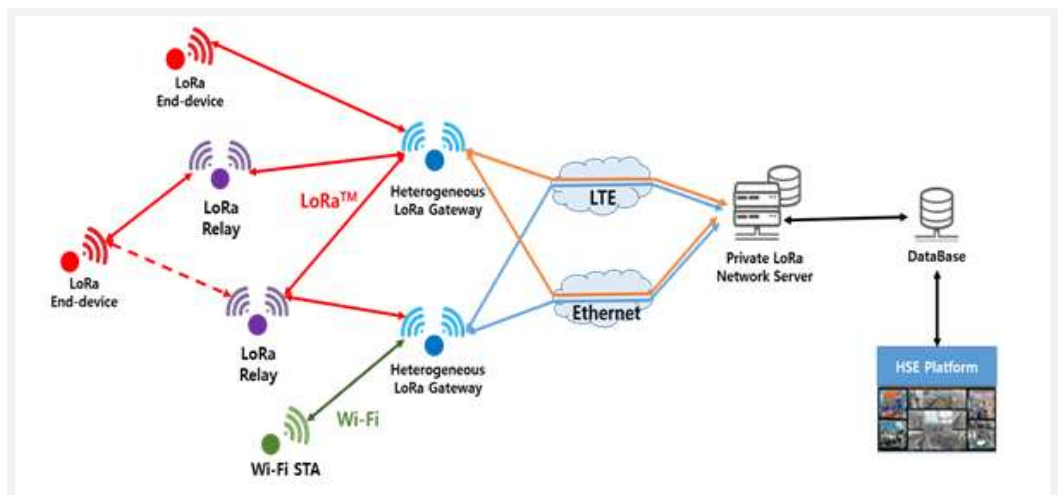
LoRa End-device

LoRa Relay

LoRa™

Heterogeneous LoRa Gateway

LTE

Private LoRa Network Server

DataBase

LoRa End-device

Ethernet

LoRa Relay

Heterogeneous LoRa Gateway

Wi-Fi

Wi-Fi STA

HSE Platform